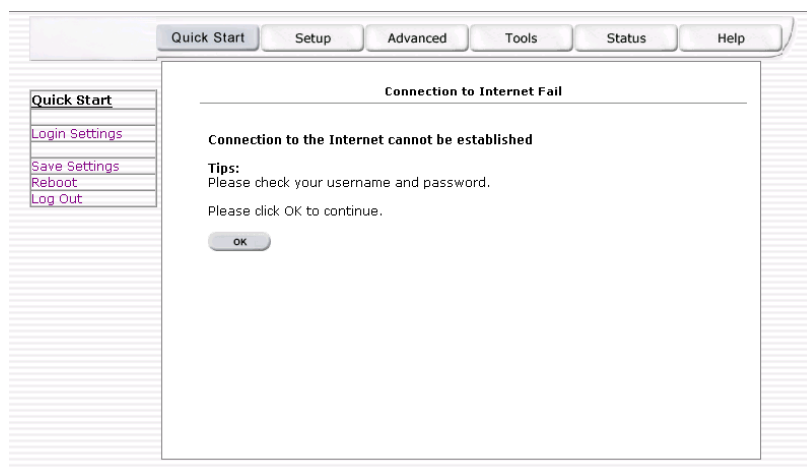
Quick Start | Setup | Advanced | Tools | Status | Help

Quick Start
Login Settings
Save Settings
Reboot
Log Out

Connection to Internet Fail

Connection to the Internet cannot be established

Tips:
Please check your username and password.

Please click OK to continue.

OK